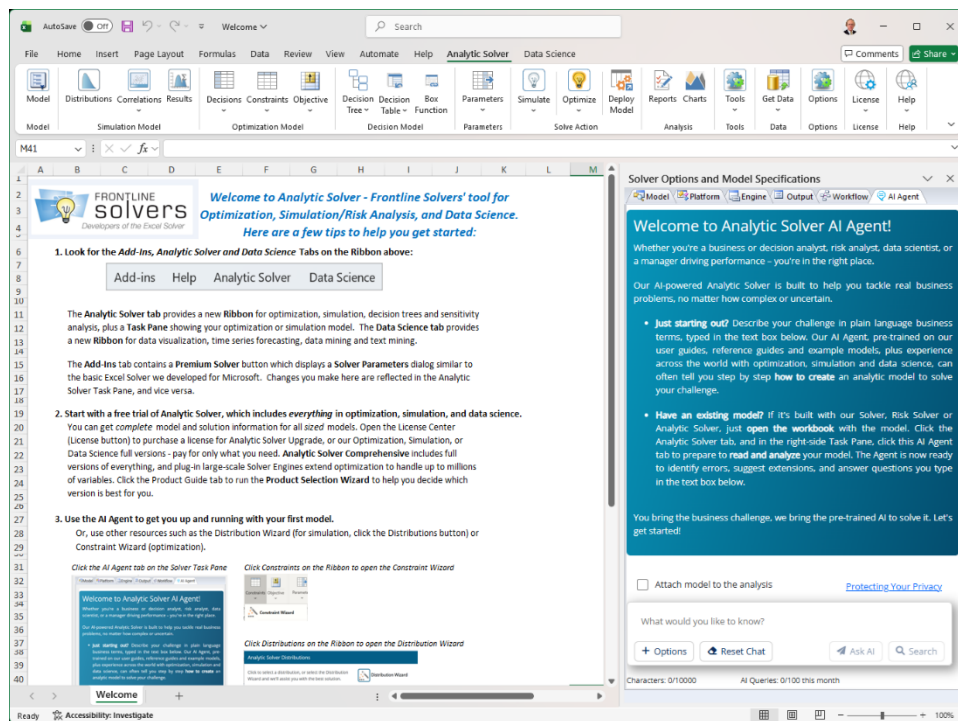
AutoSave Off Welcome Search

File Home Insert Page Layout Formulas Data Review View Automate Help Analytic Solver Data Science Comments Share

Model Distributions Correlations Results Decisions Constraints Objective Decision Tree Decision Table Box Function Parameters Simulate Optimize Deploy Model Reports Charts Tools Get Data Options License Help

Model Simulation Model Optimization Model Decision Model Parameters Solve Action Analysis Tools Data Options License Help

M41 $f_x$

FRONTLINE solvers Developers of the Excel Solver

Welcome to Analytic Solver - Frontline Solvers' tool for Optimization, Simulation/Risk Analysis, and Data Science. Here are a few tips to help you get started:

1. Look for the Add-Ins, Analytic Solver and Data Science Tabs on the Ribbon above:

Add-ins Help Analytic Solver Data Science

The Analytic Solver tab provides a new Ribbon for optimization, simulation, decision trees and sensitivity analysis, plus a Task Pane showing your optimization or simulation model. The Data Science tab provides a new Ribbon for data visualization, time series forecasting, data mining and text mining.

The Add-Ins tab contains a Premium Solver button which displays a Solver Parameters dialog similar to the basic Excel Solver we developed for Microsoft. Changes you make here are reflected in the Analytic Solver Task Pane, and vice versa.

2. Start with a free trial of Analytic Solver, which includes everything in optimization, simulation, and data science. You can get complete model and solution information for all sized models. Open the License Center (License button) to purchase a license for Analytic Solver Upgrade, or our Optimization, Simulation, or Data Science full versions - pay for only what you need. Analytic Solver Comprehensive includes full versions of everything, and plug-in large-scale Solver Engines extend optimization to handle up to millions of variables. Click the Product Guide tab to run the Product Selection Wizard to help you decide which version is best for you.

3. Use the AI Agent to get you up and running with your first model. Or, use other resources such as the Distribution Wizard (for simulation, click the Distributions button) or Constraint Wizard (optimization).

Click the AI Agent tab on the Solver Task Pane

Click Constraints on the Ribbon to open the Constraint Wizard

Constraint Wizard

Click Distributions on the Ribbon to open the Distribution Wizard

Analytic Solver Distributions

Distribution Wizard

Welcome

Solver Options and Model Specifications

Model Platform Engine Output Workflow AI Agent

Welcome to Analytic Solver AI Agent!

Whether you're a business or decision analyst, risk analyst, data scientist, or a manager driving performance - you're in the right place.

Our AI-powered Analytic Solver is built to help you tackle real business problems, no matter how complex or uncertain.

• Just starting out? Describe your challenge in plain language business terms, typed in the text box below. Our AI Agent, pre-trained on our user guides, reference guides and example models, plus experience across the world with optimization, simulation and data science, can often tell you step by step how to create an analytic model to solve your challenge.

• Have an existing model? If it's built with our Solver, Risk Solver or Analytic Solver, just open the workbook with the model. Click the Analytic Solver tab, and in the right-side Task Pane, click this AI Agent tab to prepare to read and analyze your model. The Agent is now ready to identify errors, suggest extensions, and answer questions you type in the text box below.

You bring the business challenge, we bring the pre-trained AI to solve it. Let's get started!

Attach model to the analysis Protecting Your Privacy

What would you like to know?

+ Options Reset Chat Ask AI Search

Characters: 0/10000 AI Queries: 0/100 this month

Ready Accessibility: Investigate 100%